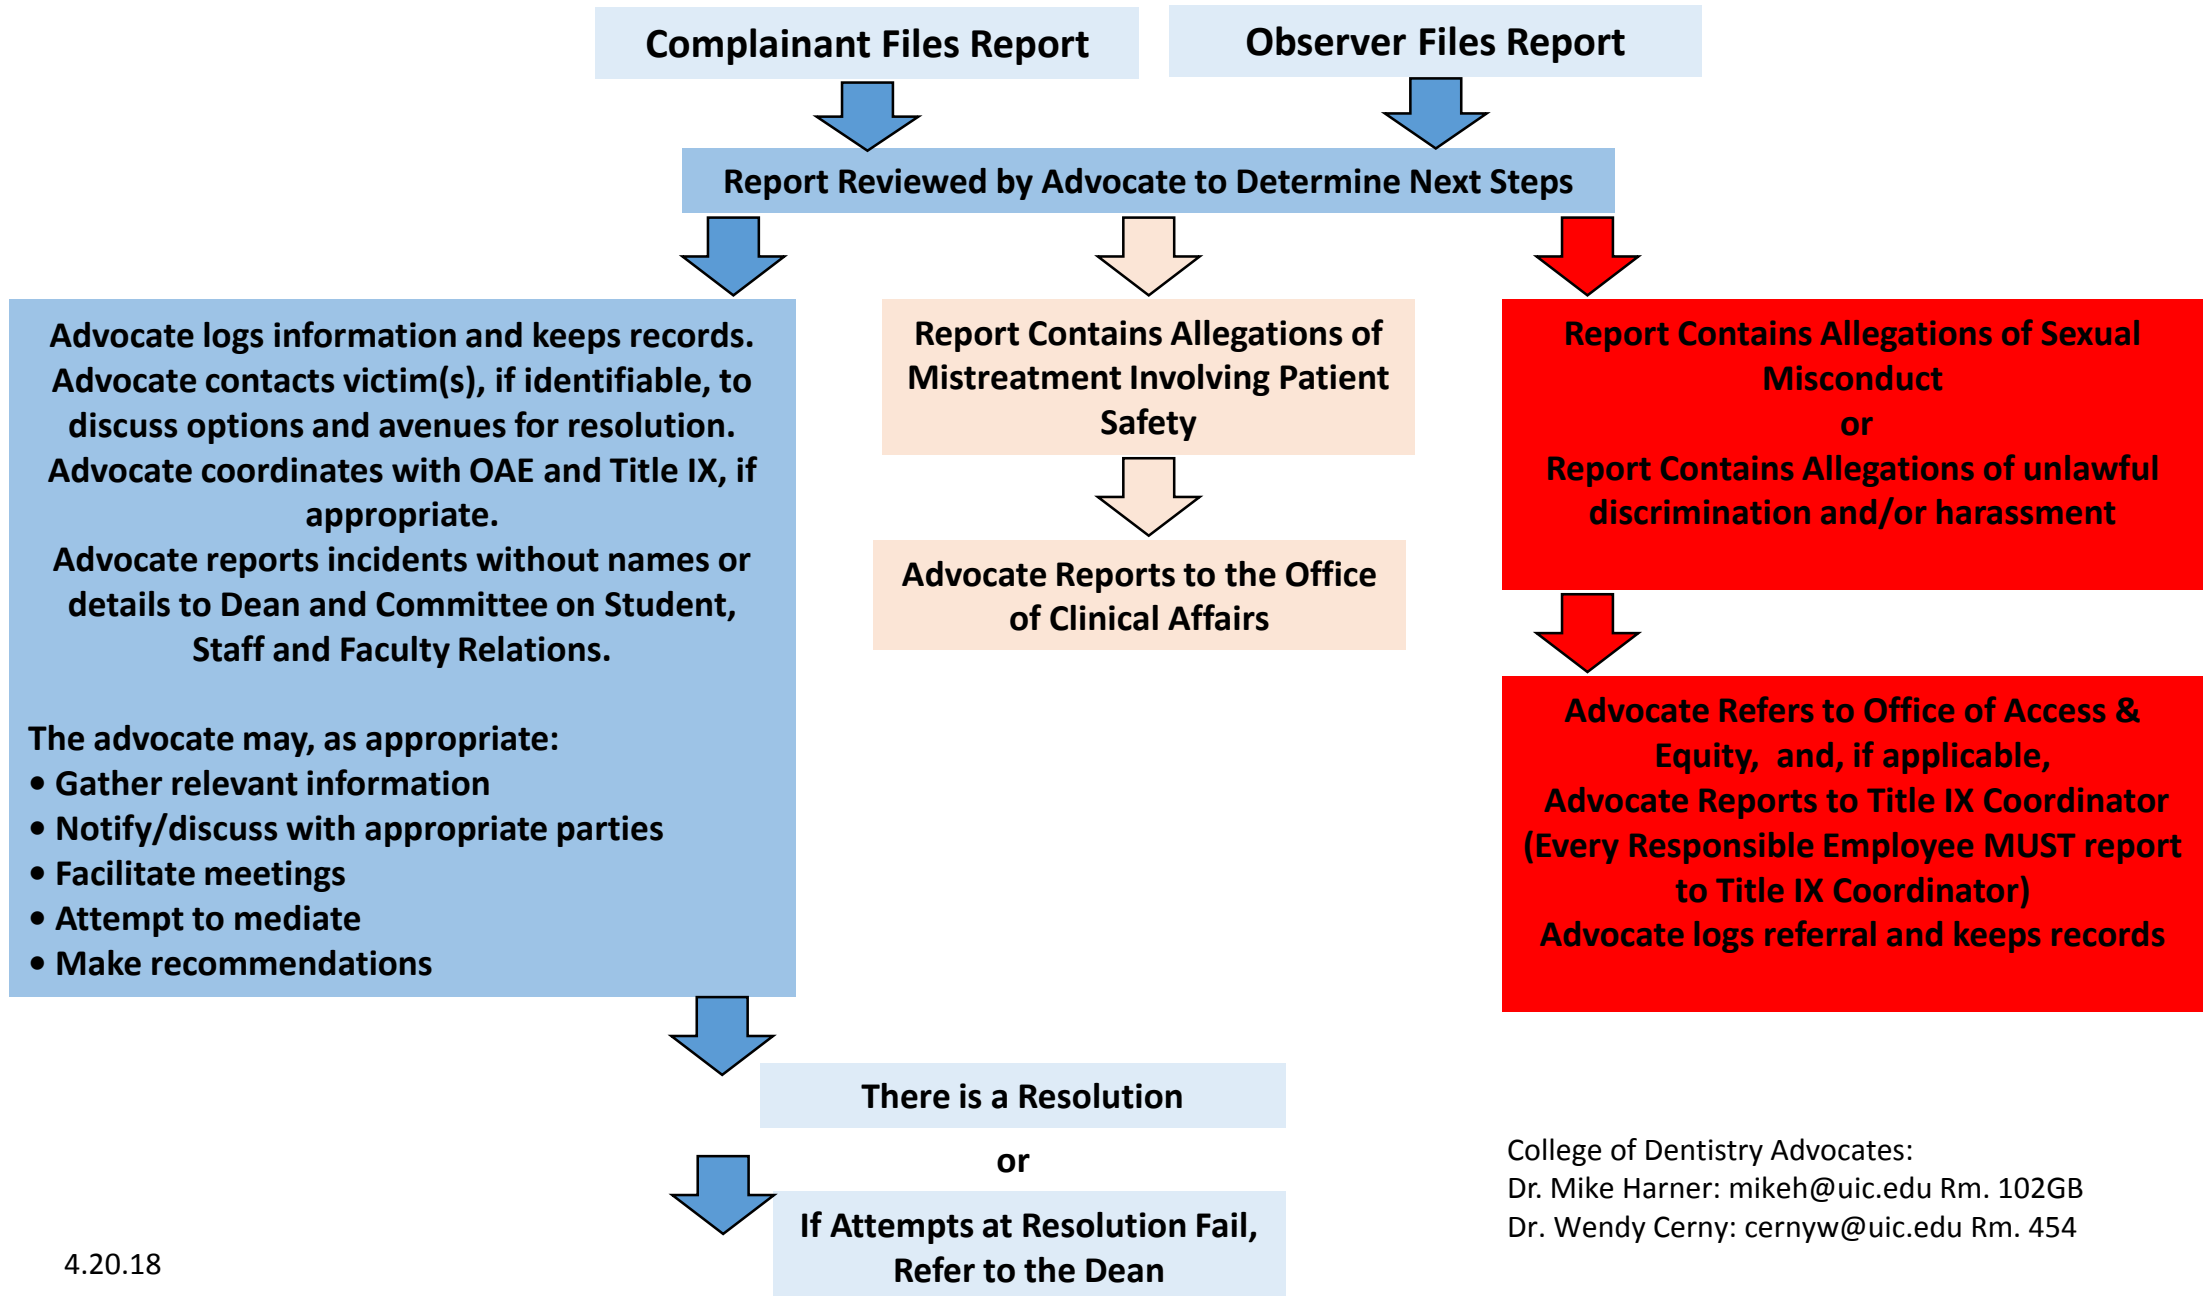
Complainant Files Report

Observer Files Report

Report Reviewed by Advocate to Determine Next Steps

Advocate logs information and keeps records. Advocate contacts victim(s), if identifiable, to discuss options and avenues for resolution. Advocate coordinates with OAE and Title IX, if appropriate. Advocate reports incidents without names or details to Dean and Committee on Student, Staff and Faculty Relations.

The advocate may, as appropriate:
• Gather relevant information
• Notify/discuss with appropriate parties
• Facilitate meetings
• Attempt to mediate
• Make recommendations

Report Contains Allegations of Mistreatment Involving Patient Safety

Advocate Reports to the Office of Clinical Affairs

Report Contains Allegations of Sexual Misconduct
or
Report Contains Allegations of unlawful discrimination and/or harassment

Advocate Refers to Office of Access & Equity, and, if applicable, Advocate Reports to Title IX Coordinator (Every Responsible Employee MUST report to Title IX Coordinator)
Advocate logs referral and keeps records

There is a Resolution

or

If Attempts at Resolution Fail, Refer to the Dean

College of Dentistry Advocates:
Dr. Mike Harner: mikeh@uic.edu Rm. 102GB
Dr. Wendy Cerny: cernyw@uic.edu Rm. 454

4.20.18